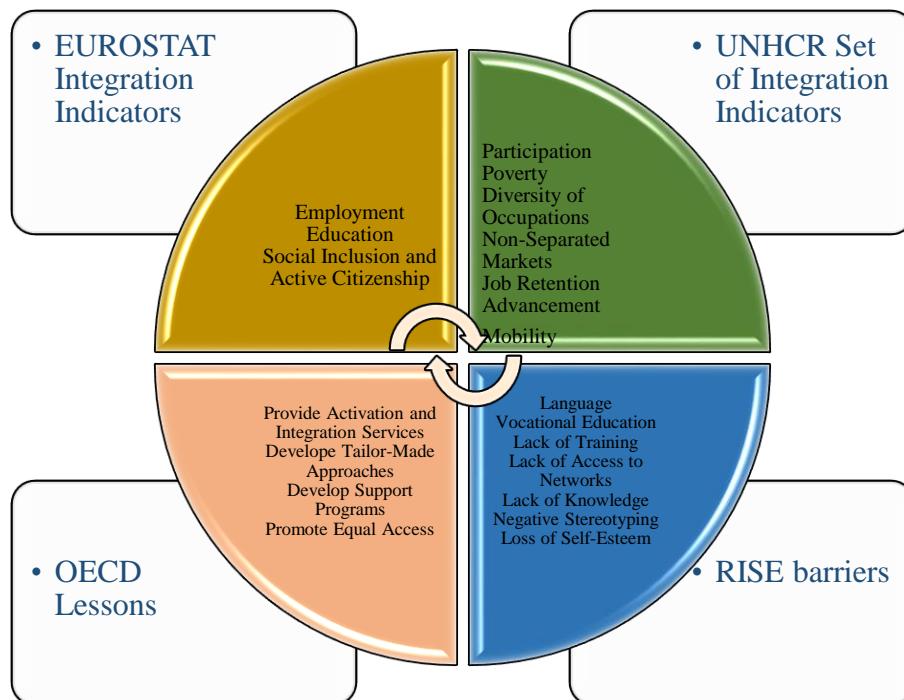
• EUROSTAT Integration Indicators

Employment
Education
Social Inclusion and Active Citizenship

• UNHCR Set of Integration Indicators

Participation
Poverty
Diversity of Occupations
Non-Separated Markets
Job Retention
Advancement
Mobility

Provide Activation and Integration Services
Develope Tailor-Made Approaches
Develop Support Programs
Promote Equal Access

• OECD Lessons

Language
Vocational Education
Lack of Training
Lack of Access to Networks
Lack of Knowledge
Negative Stereotyping
Loss of Self-Esteem

• RISE barriers